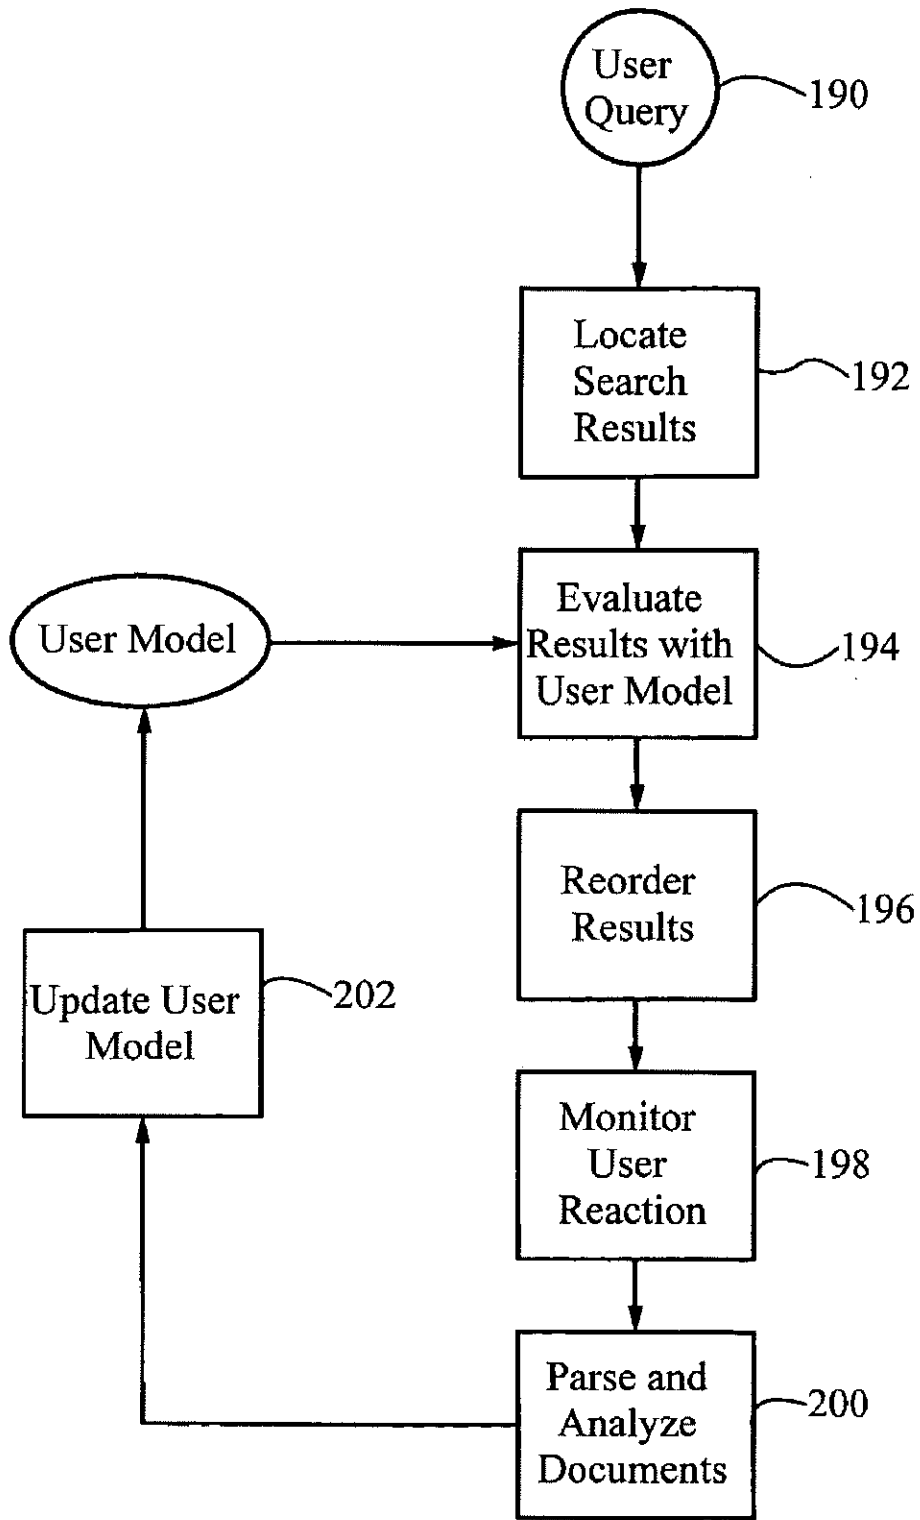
User Query

190

Locate Search Results

192

User Model

Evaluate Results with User Model

194

Reorder Results

196

Update User Model

202

Monitor User Reaction

198

Parse and Analyze Documents

200